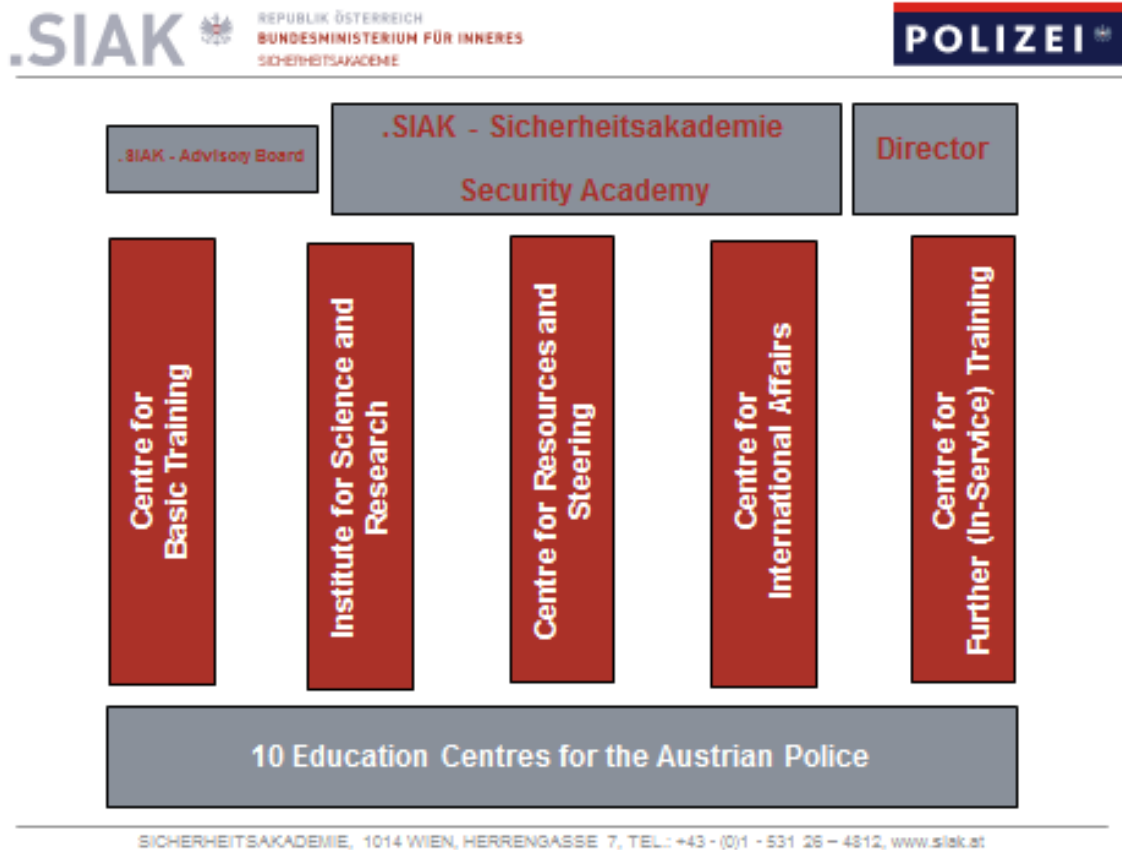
.SIAK
REPUBLIK ÖSTERREICH
BUNDESMINISTERIUM FÜR INNERES
SICHERHEITSAKADEMIE

POLIZEI

.SIAK - Advisory Board

.SIAK - Sicherheitsakademie

Security Academy

Director

Centre for Basic Training

Institute for Science and Research

Centre for Resources and Steering

Centre for International Affairs

Centre for Further (In-Service) Training

10 Education Centres for the Austrian Police

SICHERHEITSAKADEMIE, 1014 WIEN, HERRENGASSE 7, TEL.: +43 - (0)1 - 531 26 – 4812, www.siak.at